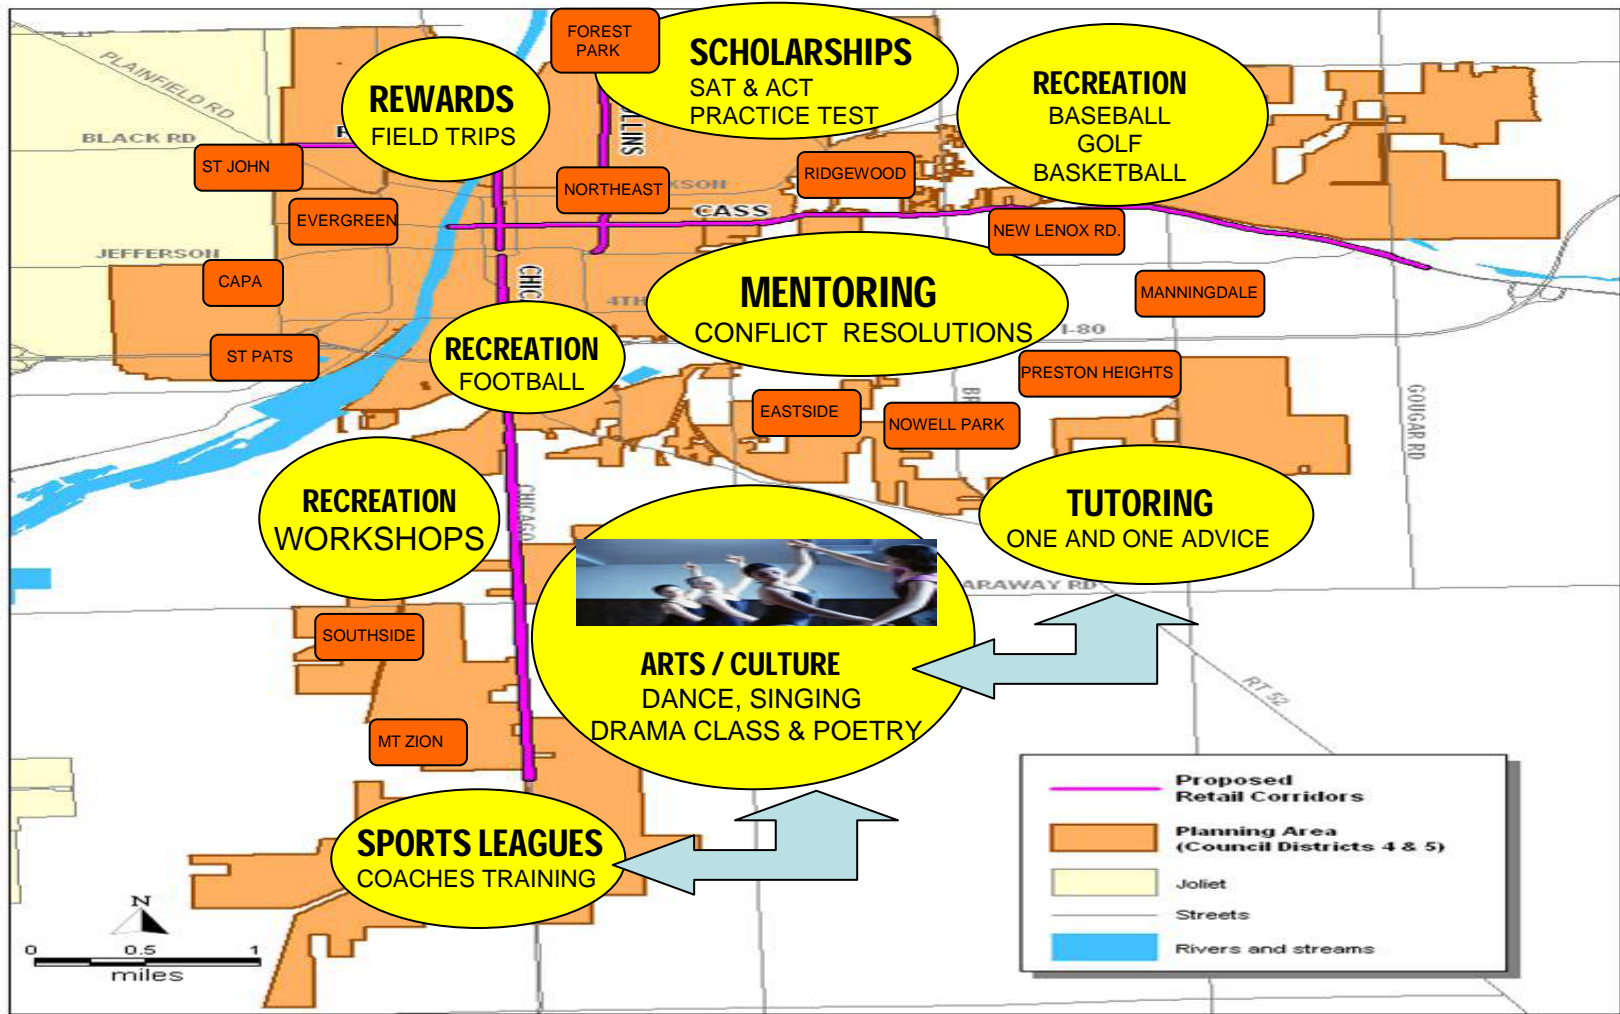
PLAINFIELD RD

BLACK RD

JEFFERSON

FOREST PARK

SCHOLARSHIPS
SAT & ACT
PRACTICE TEST

REWARDS
FIELD TRIPS

RECREATION
BASEBALL
GOLF
BASKETBALL

ST JOHN

EVERGREEN

NORTHEAST

RIDGEWOOD

CASS

NEW LENOX RD.

CAPA

MANNINGDALE

MENTORING
CONFLICT RESOLUTIONS

I-80

ST PATS

RECREATION
FOOTBALL

PRESTON HEIGHTS

EASTSIDE

NOWELL PARK

GOUGAR RD

RECREATION
WORKSHOPS

TUTORING
ONE AND ONE ADVICE

ARAWAY RD

SOUTHSIDE

ARTS / CULTURE
DANCE, SINGING
DRAMA CLASS & POETRY

RT 52

MT ZION

SPORTS LEAGUES
COACHES TRAINING

N

0 0.5 1
miles

Proposed Retail Corridors
Planning Area (Council Districts 4 & 5)
Joliet
Streets
Rivers and streams